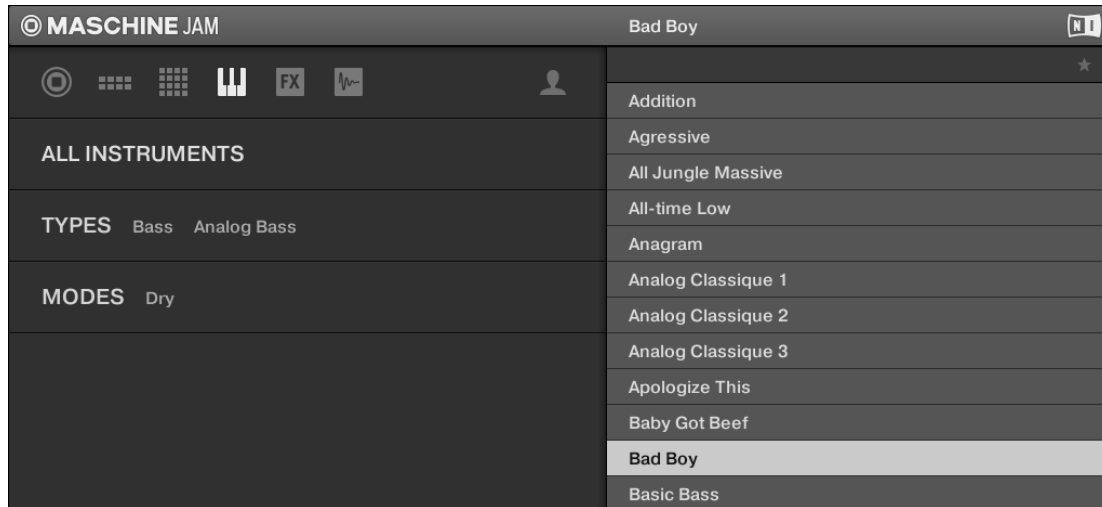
MASCHINE JAM

Bad Boy

NI

FX

ALL INSTRUMENTS

TYPES Bass Analog Bass

MODES Dry

Addition
Agressive
All Jungle Massive
All-time Low
Anagram
Analog Classique 1
Analog Classique 2
Analog Classique 3
Apologize This
Baby Got Beef
Bad Boy
Basic Bass